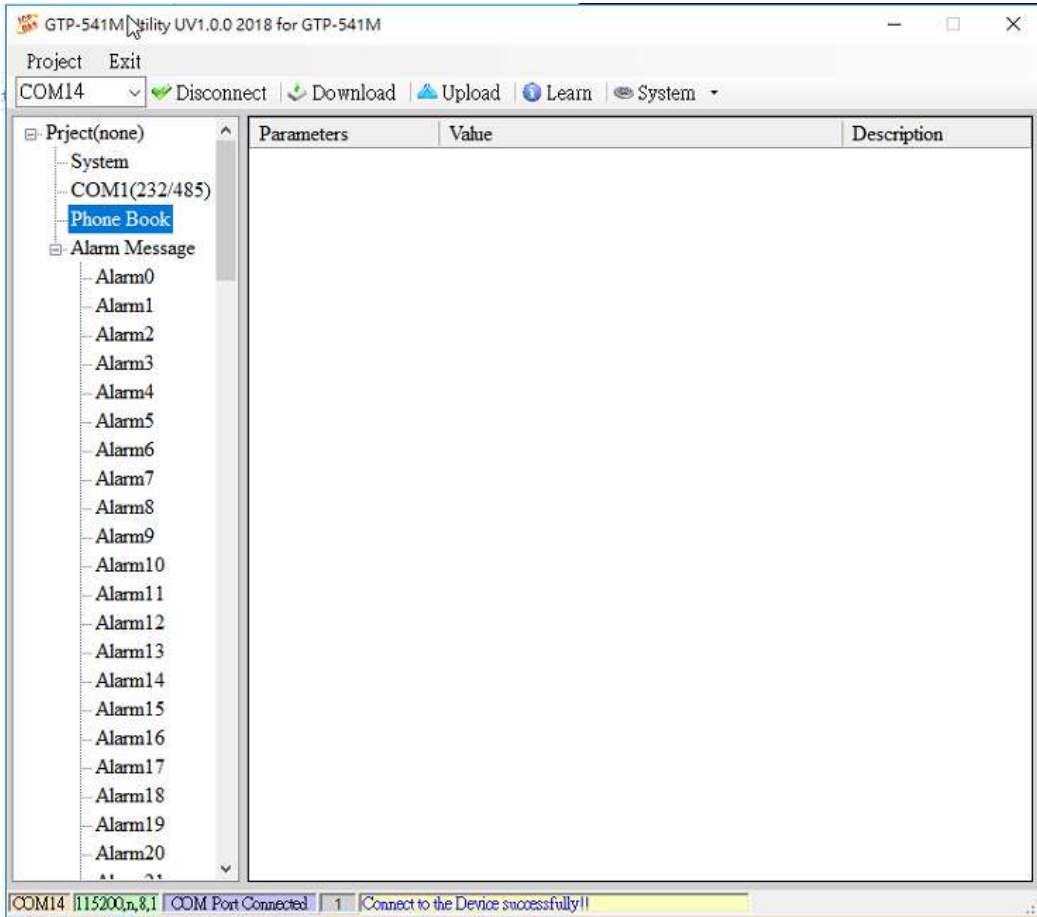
GTP-541M Utility UV1.0.0 2018 for GTP-541M

Project Exit

COM14 Disconnect Download Upload Learn System

Prject(none)
System
COM1(232/485)
Phone Book
Alarm Message
Alarm0
Alarm1
Alarm2
Alarm3
Alarm4
Alarm5
Alarm6
Alarm7
Alarm8
Alarm9
Alarm10
Alarm11
Alarm12
Alarm13
Alarm14
Alarm15
Alarm16
Alarm17
Alarm18
Alarm19
Alarm20
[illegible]

| Parameters | Value | Description |
|---|---|---|

COM14 115200,n,8,1 COM Port Connected 1 Connect to the Device successfully!!